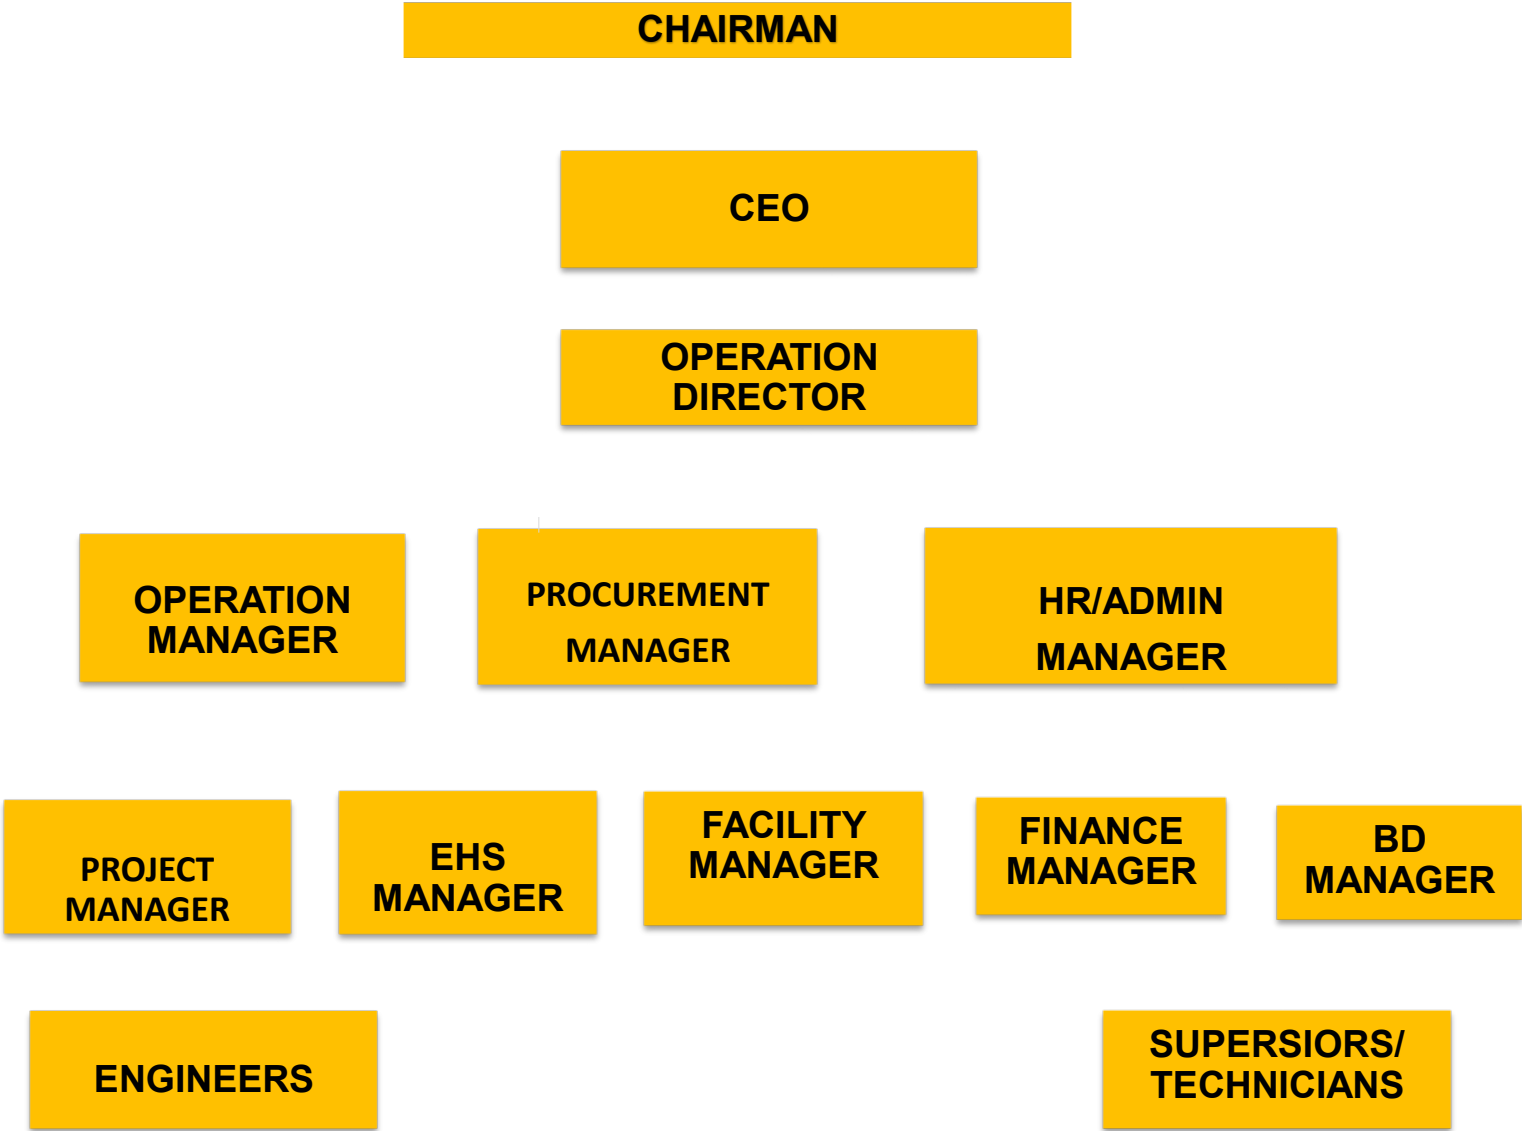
CHAIRMAN

CEO

OPERATION DIRECTOR

OPERATION MANAGER

PROCUREMENT MANAGER

HR/ADMIN MANAGER

PROJECT MANAGER

EHS MANAGER

FACILITY MANAGER

FINANCE MANAGER

BD MANAGER

ENGINEERS

SUPERSIORS/ TECHNICIANS